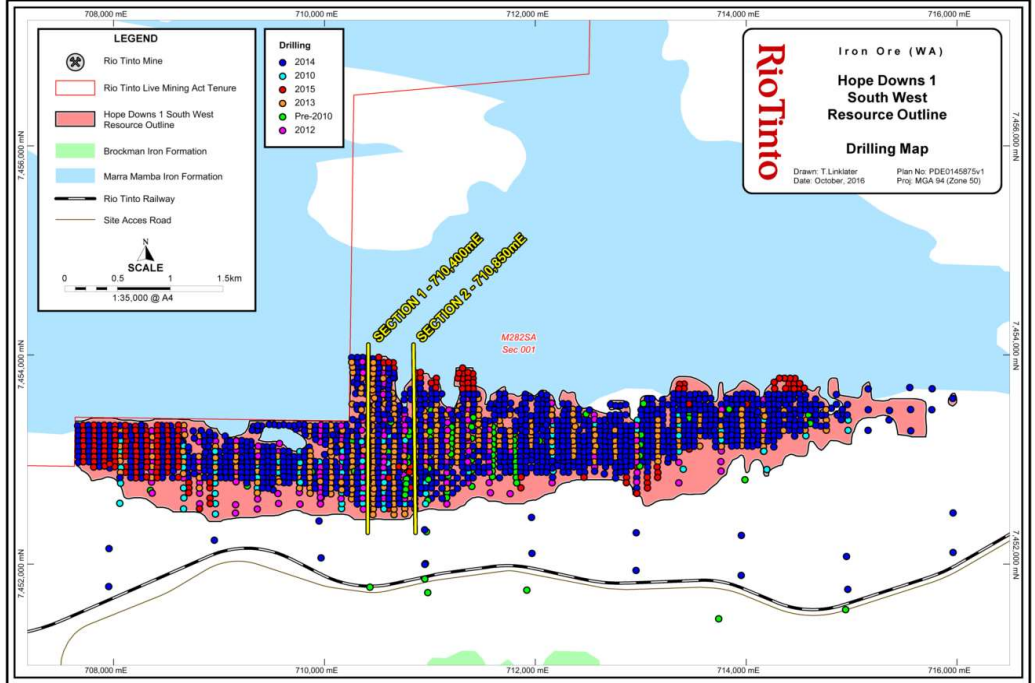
708,000 mE
710,000 mE
712,000 mE
714,000 mE
716,000 mE

LEGEND
Rio Tinto Mine
Rio Tinto Live Mining Act Tenure
Hope Downs 1 South West Resource Outline
Brockman Iron Formation
Marra Mamba Iron Formation
Rio Tinto Railway
Site Acces Road
N
SCALE
0 0.5 1 1.5km
1:35,000 @ A4

Drilling
2014
2010
2015
2013
Pre-2010
2012

RioTinto
Iron Ore (WA)
Hope Downs 1 South West Resource Outline
Drilling Map
Drawn: T.Linklater
Date: October, 2016
Plan No: PDE0145875v1
Proj: MGA 94 (Zone 50)

7,456,000 mN
7,454,000 mN
7,452,000 mN

SECTION 1 - 710,400mE
SECTION 2 - 710,850mE

M282SA
Sec 001

708,000 mE
710,000 mE
712,000 mE
714,000 mE
716,000 mE